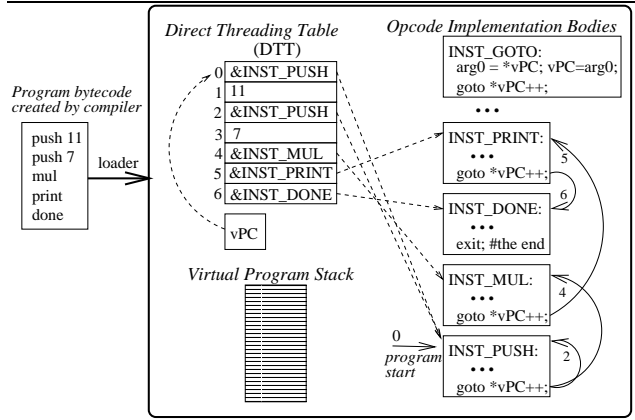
Program bytecode created by compiler

push 11
push 7
mul
print
done

loader

Direct Threading Table (DTT)

| | |
|---|---|
| 0 | &INST_PUSH |
| 1 | 11 |
| 2 | &INST_PUSH |
| 3 | 7 |
| 4 | &INST_MUL |
| 5 | &INST_PRINT |
| 6 | &INST_DONE |

vPC

Virtual Program Stack

Opcode Implementation Bodies

INST_GOTO:
arg0 = *vPC; vPC=arg0;
goto *vPC++;

• • •

INST_PRINT:
• • •
goto *vPC++;

5

6

INST_DONE:
• • •
exit; #the end

INST_MUL:
• • •
goto *vPC++;

4

0
program start

INST_PUSH:
• • •
goto *vPC++;

2